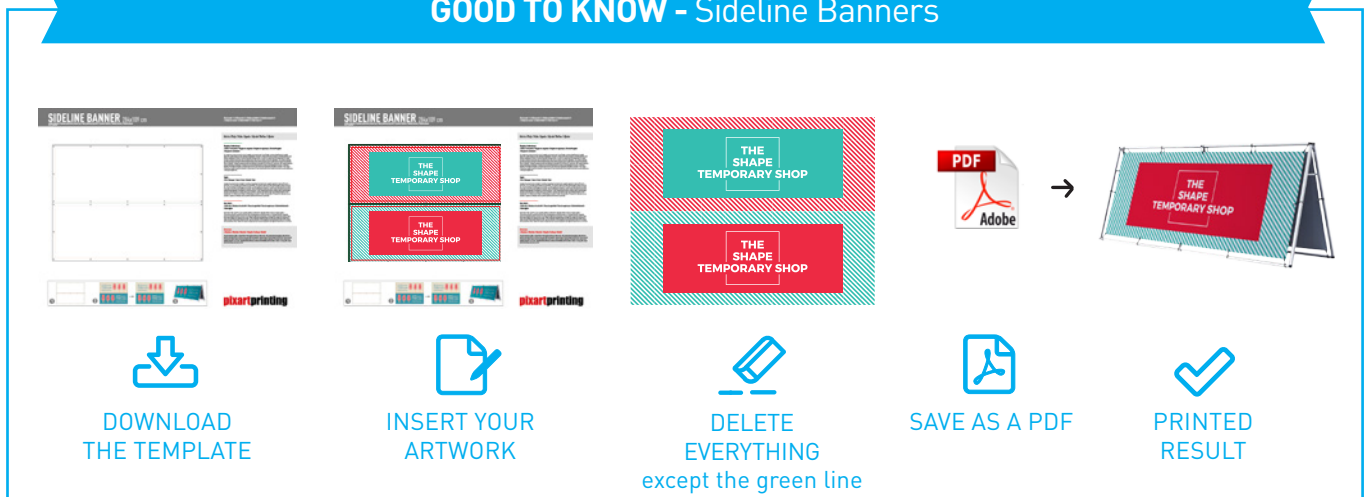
GOOD TO KNOW - Sideline Banners

SIDELINE BANNER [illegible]

pixartprinting

SIDELINE BANNER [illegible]

THE SHAPE TEMPORARY SHOP

THE SHAPE TEMPORARY SHOP

pixartprinting

THE SHAPE TEMPORARY SHOP

THE SHAPE TEMPORARY SHOP

PDF

Adobe

THE SHAPE TEMPORARY SHOP

DOWNLOAD THE TEMPLATE

INSERT YOUR ARTWORK

DELETE EVERYTHING
except the green line

SAVE AS A PDF

PRINTED RESULT